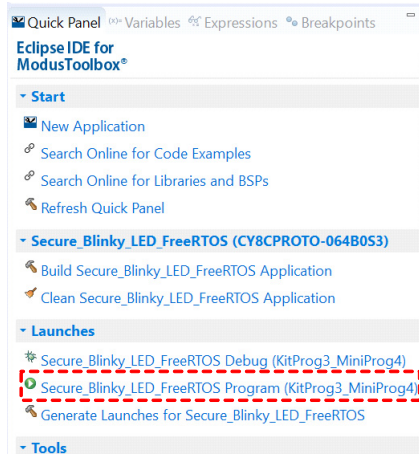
Quick Panel (x)= Variables Expressions Breakpoints

Eclipse IDE for ModusToolbox®

Start

New Application

Search Online for Code Examples

Search Online for Libraries and BSPs

Refresh Quick Panel

Secure_Blinky_LED_FreeRTOS (CY8CPROTO-064B0S3)

Build Secure_Blinky_LED_FreeRTOS Application

Clean Secure_Blinky_LED_FreeRTOS Application

Launches

Secure_Blinky_LED_FreeRTOS Debug (KitProg3_MiniProg4)

Secure_Blinky_LED_FreeRTOS Program (KitProg3_MiniProg4)

Generate Launches for Secure_Blinky_LED_FreeRTOS

Tools